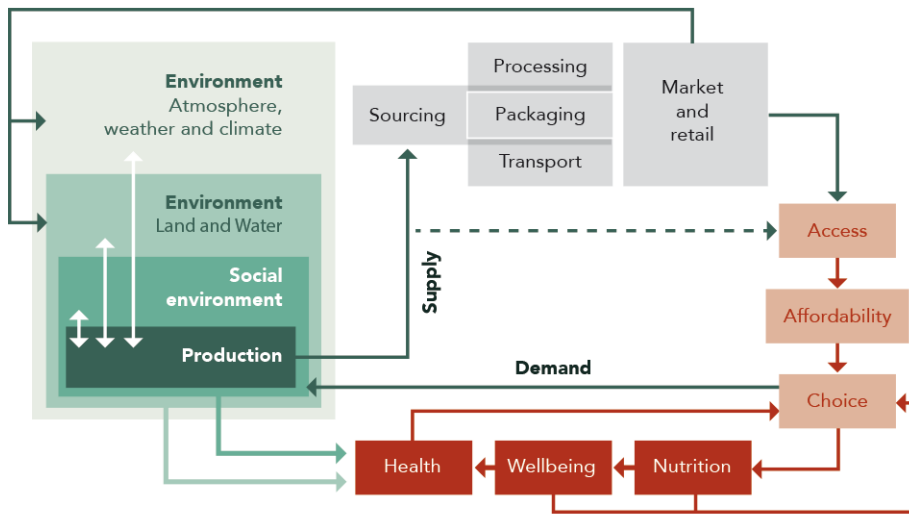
Environment
Atmosphere, weather and climate

Environment
Land and Water

Social environment

Production

Sourcing

Processing

Packaging

Transport

Market and retail

Supply

Access

Affordability

Demand

Choice

Health

Wellbeing

Nutrition